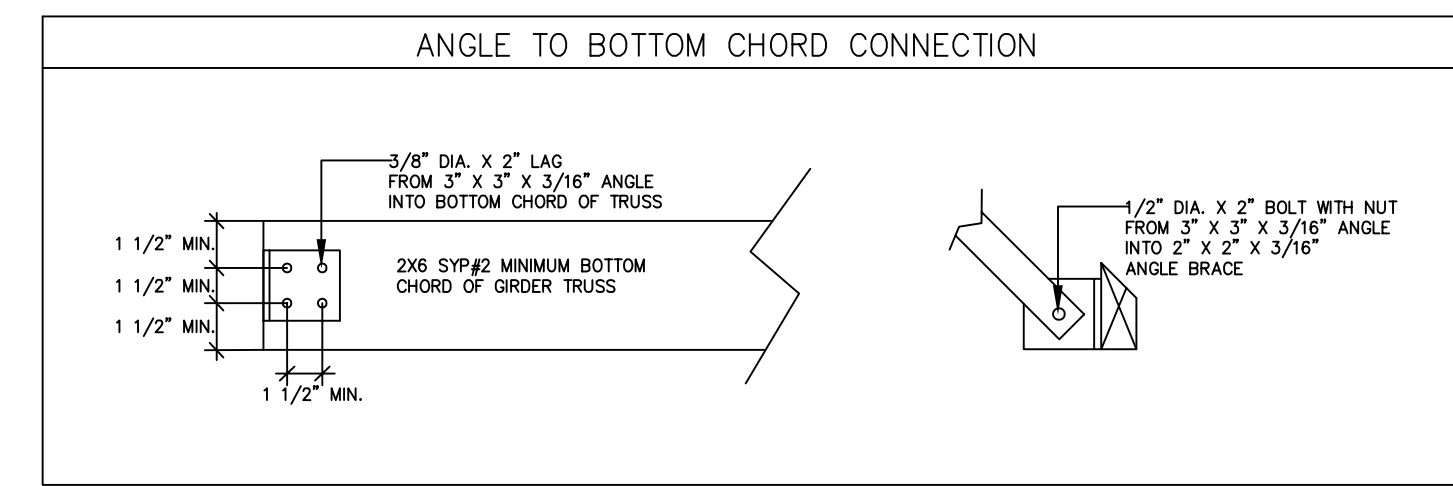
ANGLE TO BOTTOM CHORD CONNECTION

3/8" DIA. X 2" LAG
FROM 3" X 3" X 3/16" ANGLE
INTO BOTTOM CHORD OF TRUSS

1 1/2" MIN.
1 1/2" MIN.
1 1/2" MIN.

2X6 SYP#2 MINIMUM BOTTOM
CHORD OF GIRDER TRUSS

1 1/2" MIN.

1/2" DIA. X 2" BOLT WITH NUT
FROM 3" X 3" X 3/16" ANGLE
INTO 2" X 2" X 3/16"
ANGLE BRACE